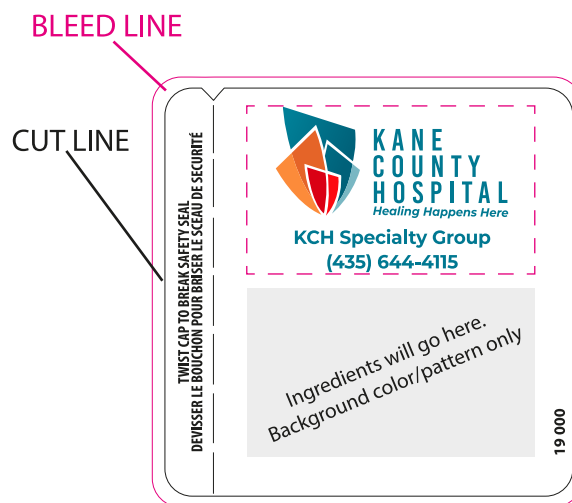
BLEED LINE

CUT LINE

TWIST CAP TO BREAK SAFETY SEAL
DEVISSER LE BOUCHON POUR BRISER LE SCEAU DE SECURITÉ

KANE COUNTY HOSPITAL
Healing Happens Here

KCH Specialty Group
(435) 644-4115

Ingredients will go here.
Background color/pattern only

19 000